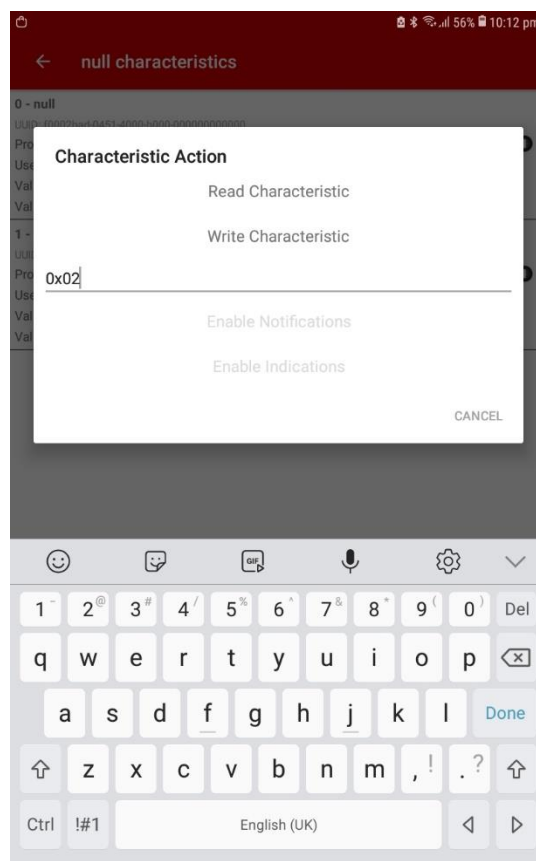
56% 10:12 pm

null characteristics

0 - null
UUID: f0002bad-0451-4000-b000-000000000000
Pro
Use
Val
Val
1 -
UUI
Pro
Use
Val
Val

Characteristic Action

Read Characteristic

Write Characteristic

0x02

Enable Notifications

Enable Indications

CANCEL

1 2 3 4 5 6 7 8 9 0 Del
q w e r t y u i o p
a s d f g h j k l Done
z x c v b n m , .
Ctrl !#1 English (UK)